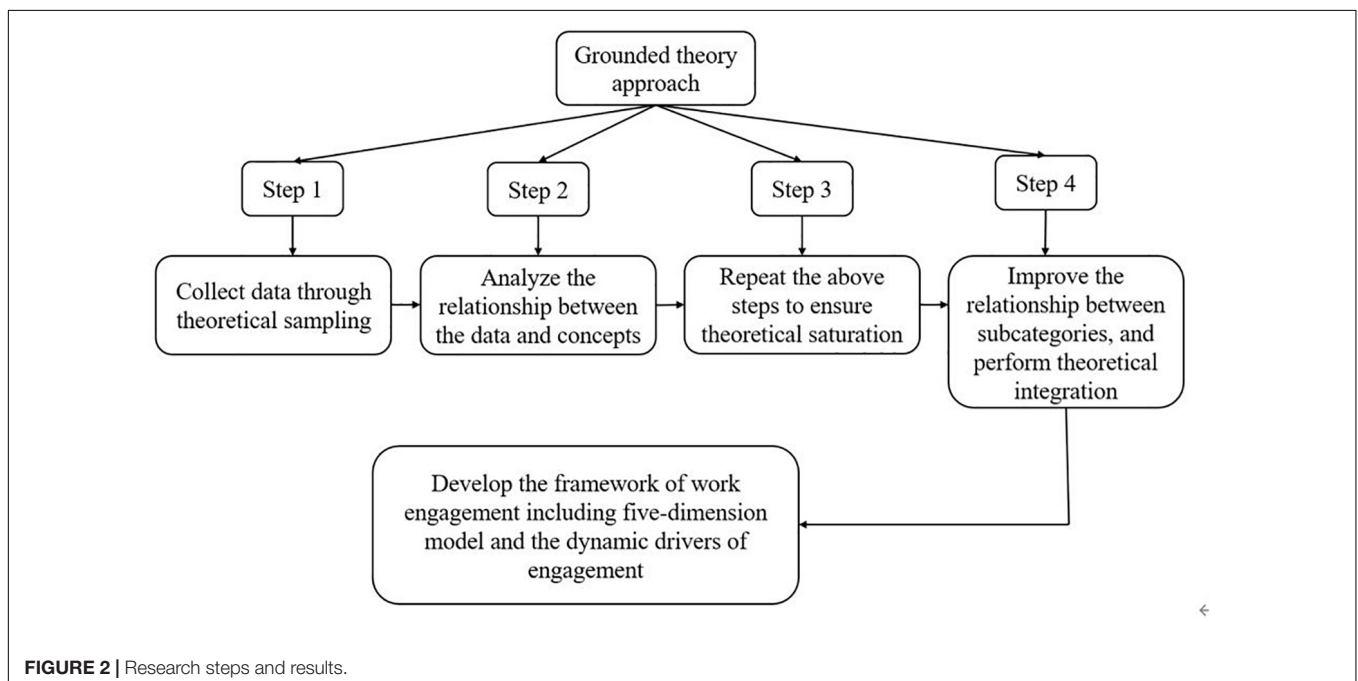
Grounded theory approach

Step 1

Step 2

Step 3

Step 4

Collect data through theoretical sampling

Analyze the relationship between the data and concepts

Repeat the above steps to ensure theoretical saturation

Improve the relationship between subcategories, and perform theoretical integration

Develop the framework of work engagement including five-dimension model and the dynamic drivers of engagement

FIGURE 2 | Research steps and results.